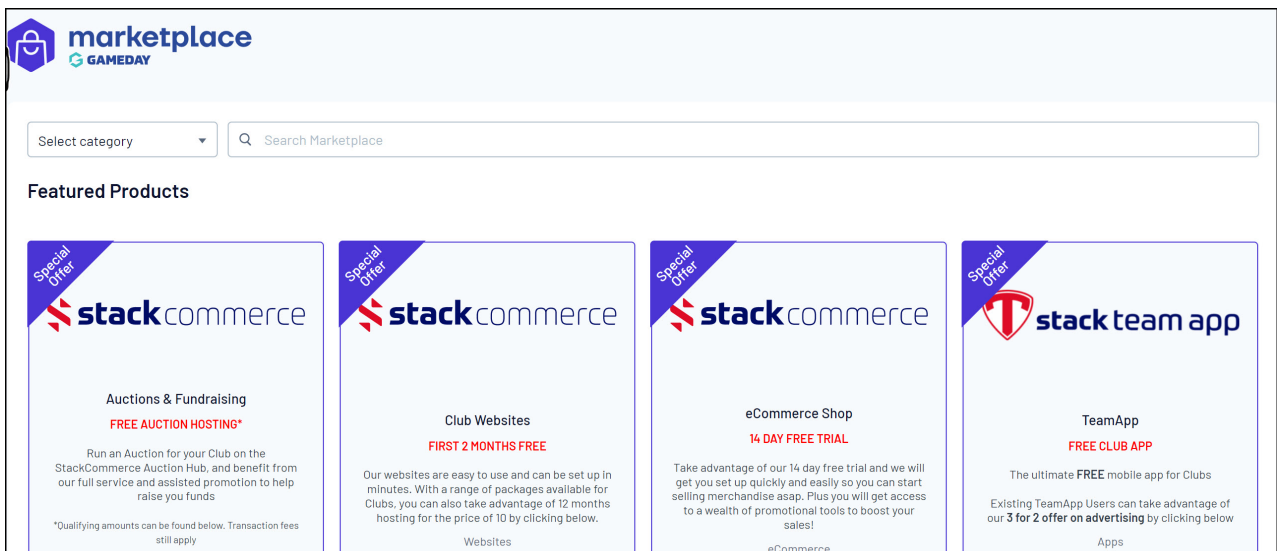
marketplace
GAMEDAY

Select category

Search Marketplace

Featured Products

Special Offer

stackcommerce

Auctions & Fundraising

FREE AUCTION HOSTING*

Run an Auction for your Club on the StackCommerce Auction Hub, and benefit from our full service and assisted promotion to help raise you funds

*Qualifying amounts can be found below. Transaction fees still apply

Special Offer

stackcommerce

Club Websites

FIRST 2 MONTHS FREE

Our websites are easy to use and can be set up in minutes. With a range of packages available for Clubs, you can also take advantage of 12 months hosting for the price of 10 by clicking below.

Websites

Special Offer

stackcommerce

eCommerce Shop

14 DAY FREE TRIAL

Take advantage of our 14 day free trial and we will get you set up quickly and easily so you can start selling merchandise asap. Plus you will get access to a wealth of promotional tools to boost your sales!

eCommerce

Special Offer

stack team app

TeamApp

FREE CLUB APP

The ultimate FREE mobile app for Clubs

Existing TeamApp Users can take advantage of our 3 for 2 offer on advertising by clicking below

Apps